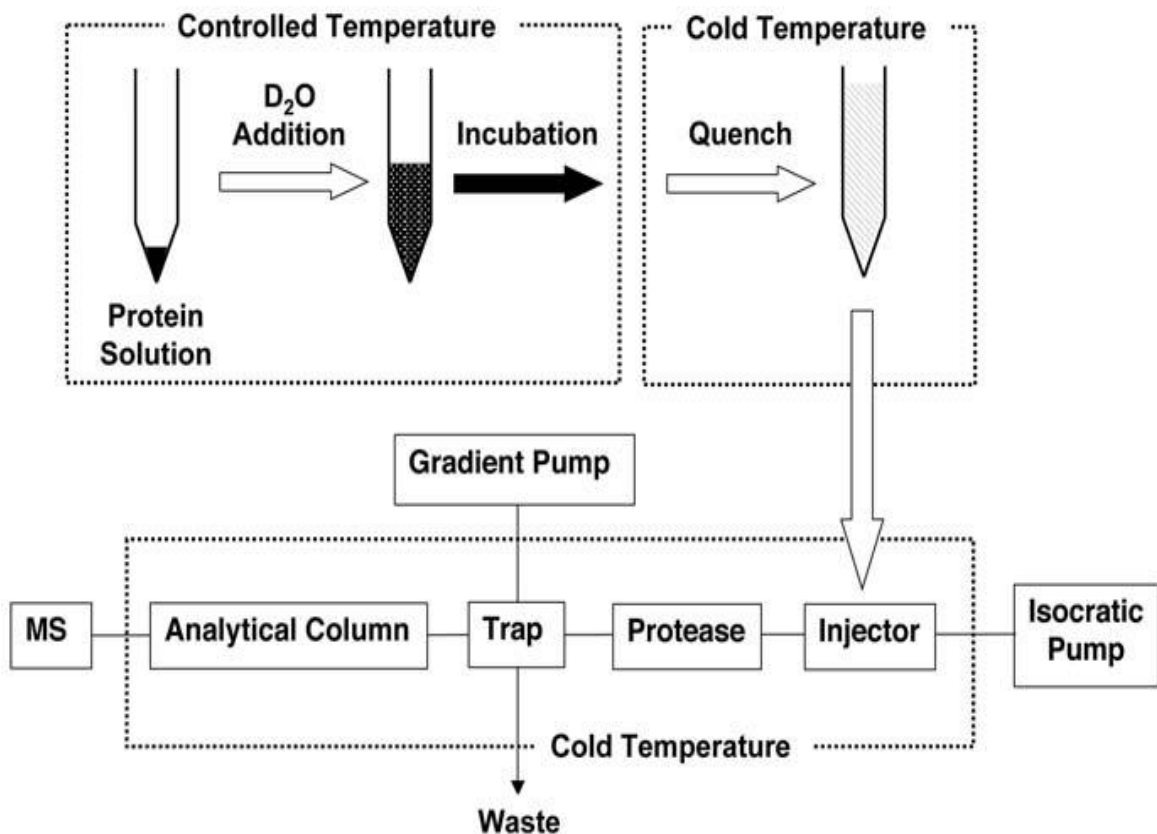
Controlled Temperature

Cold Temperature

$D_2O$ Addition

Incubation

Quench

Protein Solution

Gradient Pump

MS

Analytical Column

Trap

Protease

Injector

Isocratic Pump

Cold Temperature

Waste